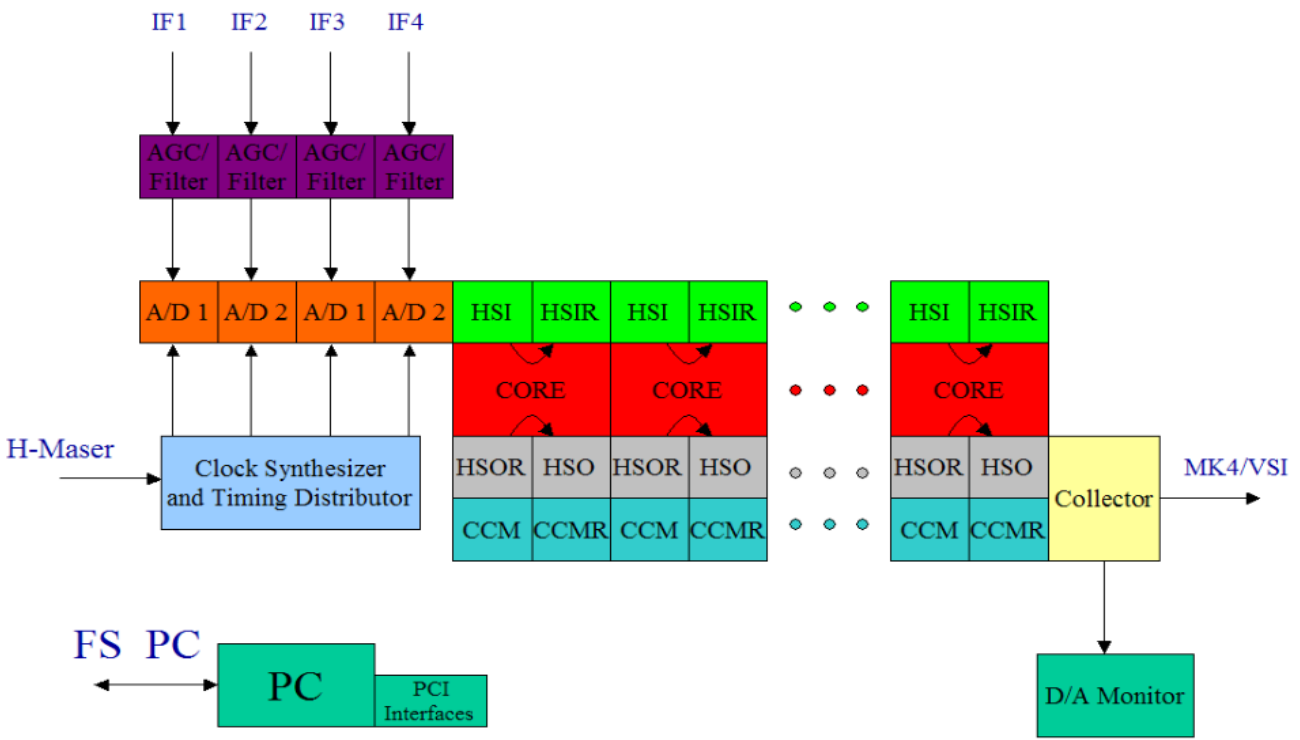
IF1 IF2 IF3 IF4

AGC/ Filter
AGC/ Filter
AGC/ Filter
AGC/ Filter

A/D 1
A/D 2
A/D 1
A/D 2

HSI
HSIR
HSI
HSIR
HSI
HSIR

CORE
CORE
CORE

HSOR
HSO
HSOR
HSO
HSOR
HSO

CCM
CCMR
CCM
CCMR
CCM
CCMR

H-Maser

Clock Synthesizer and Timing Distributor

Collector

MK4/VSI

FS PC

PC

PCI Interfaces

D/A Monitor